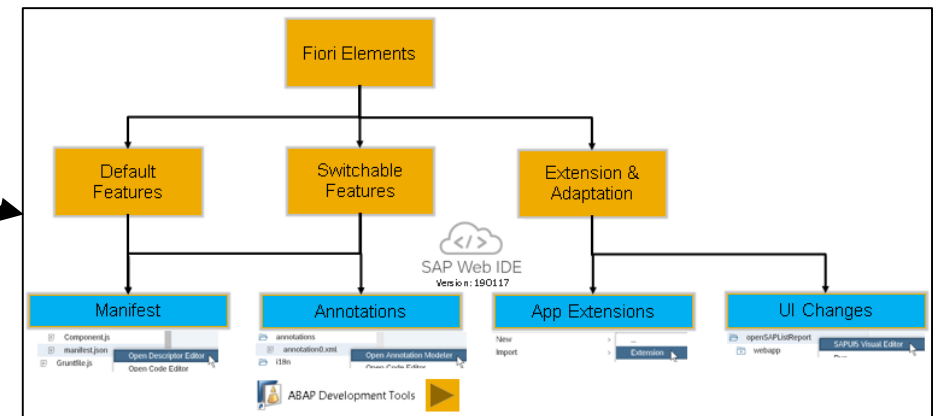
Fiori Elements

Default Features

Switchable Features

Extension & Adaptation

SAP Web IDE
Version: 190117

Manifest

Component.js
manifest.json
Gruntfile.js
Open Descriptor Editor
Open Code Editor

Annotations

annotations
annotation0.xml
i18n
Open Annotation Modeler
Open Code Editor

App Extensions

New
Import
...
Extension

UI Changes

openSAPListReport
webapp
SAPUI5 Visual Editor

ABAP Development Tools